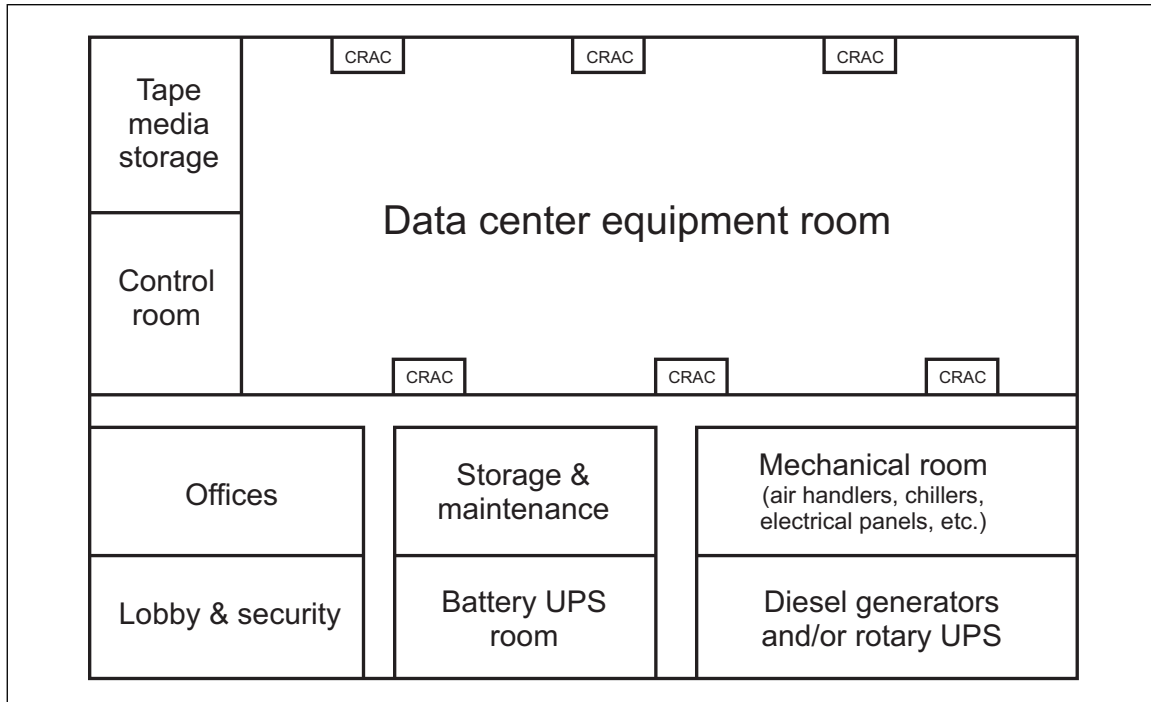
Tape media storage

CRAC

CRAC

CRAC

Data center equipment room

Control room

CRAC

CRAC

CRAC

Offices

Storage & maintenance

Mechanical room (air handlers, chillers, electrical panels, etc.)

Lobby & security

Battery UPS room

Diesel generators and/or rotary UPS